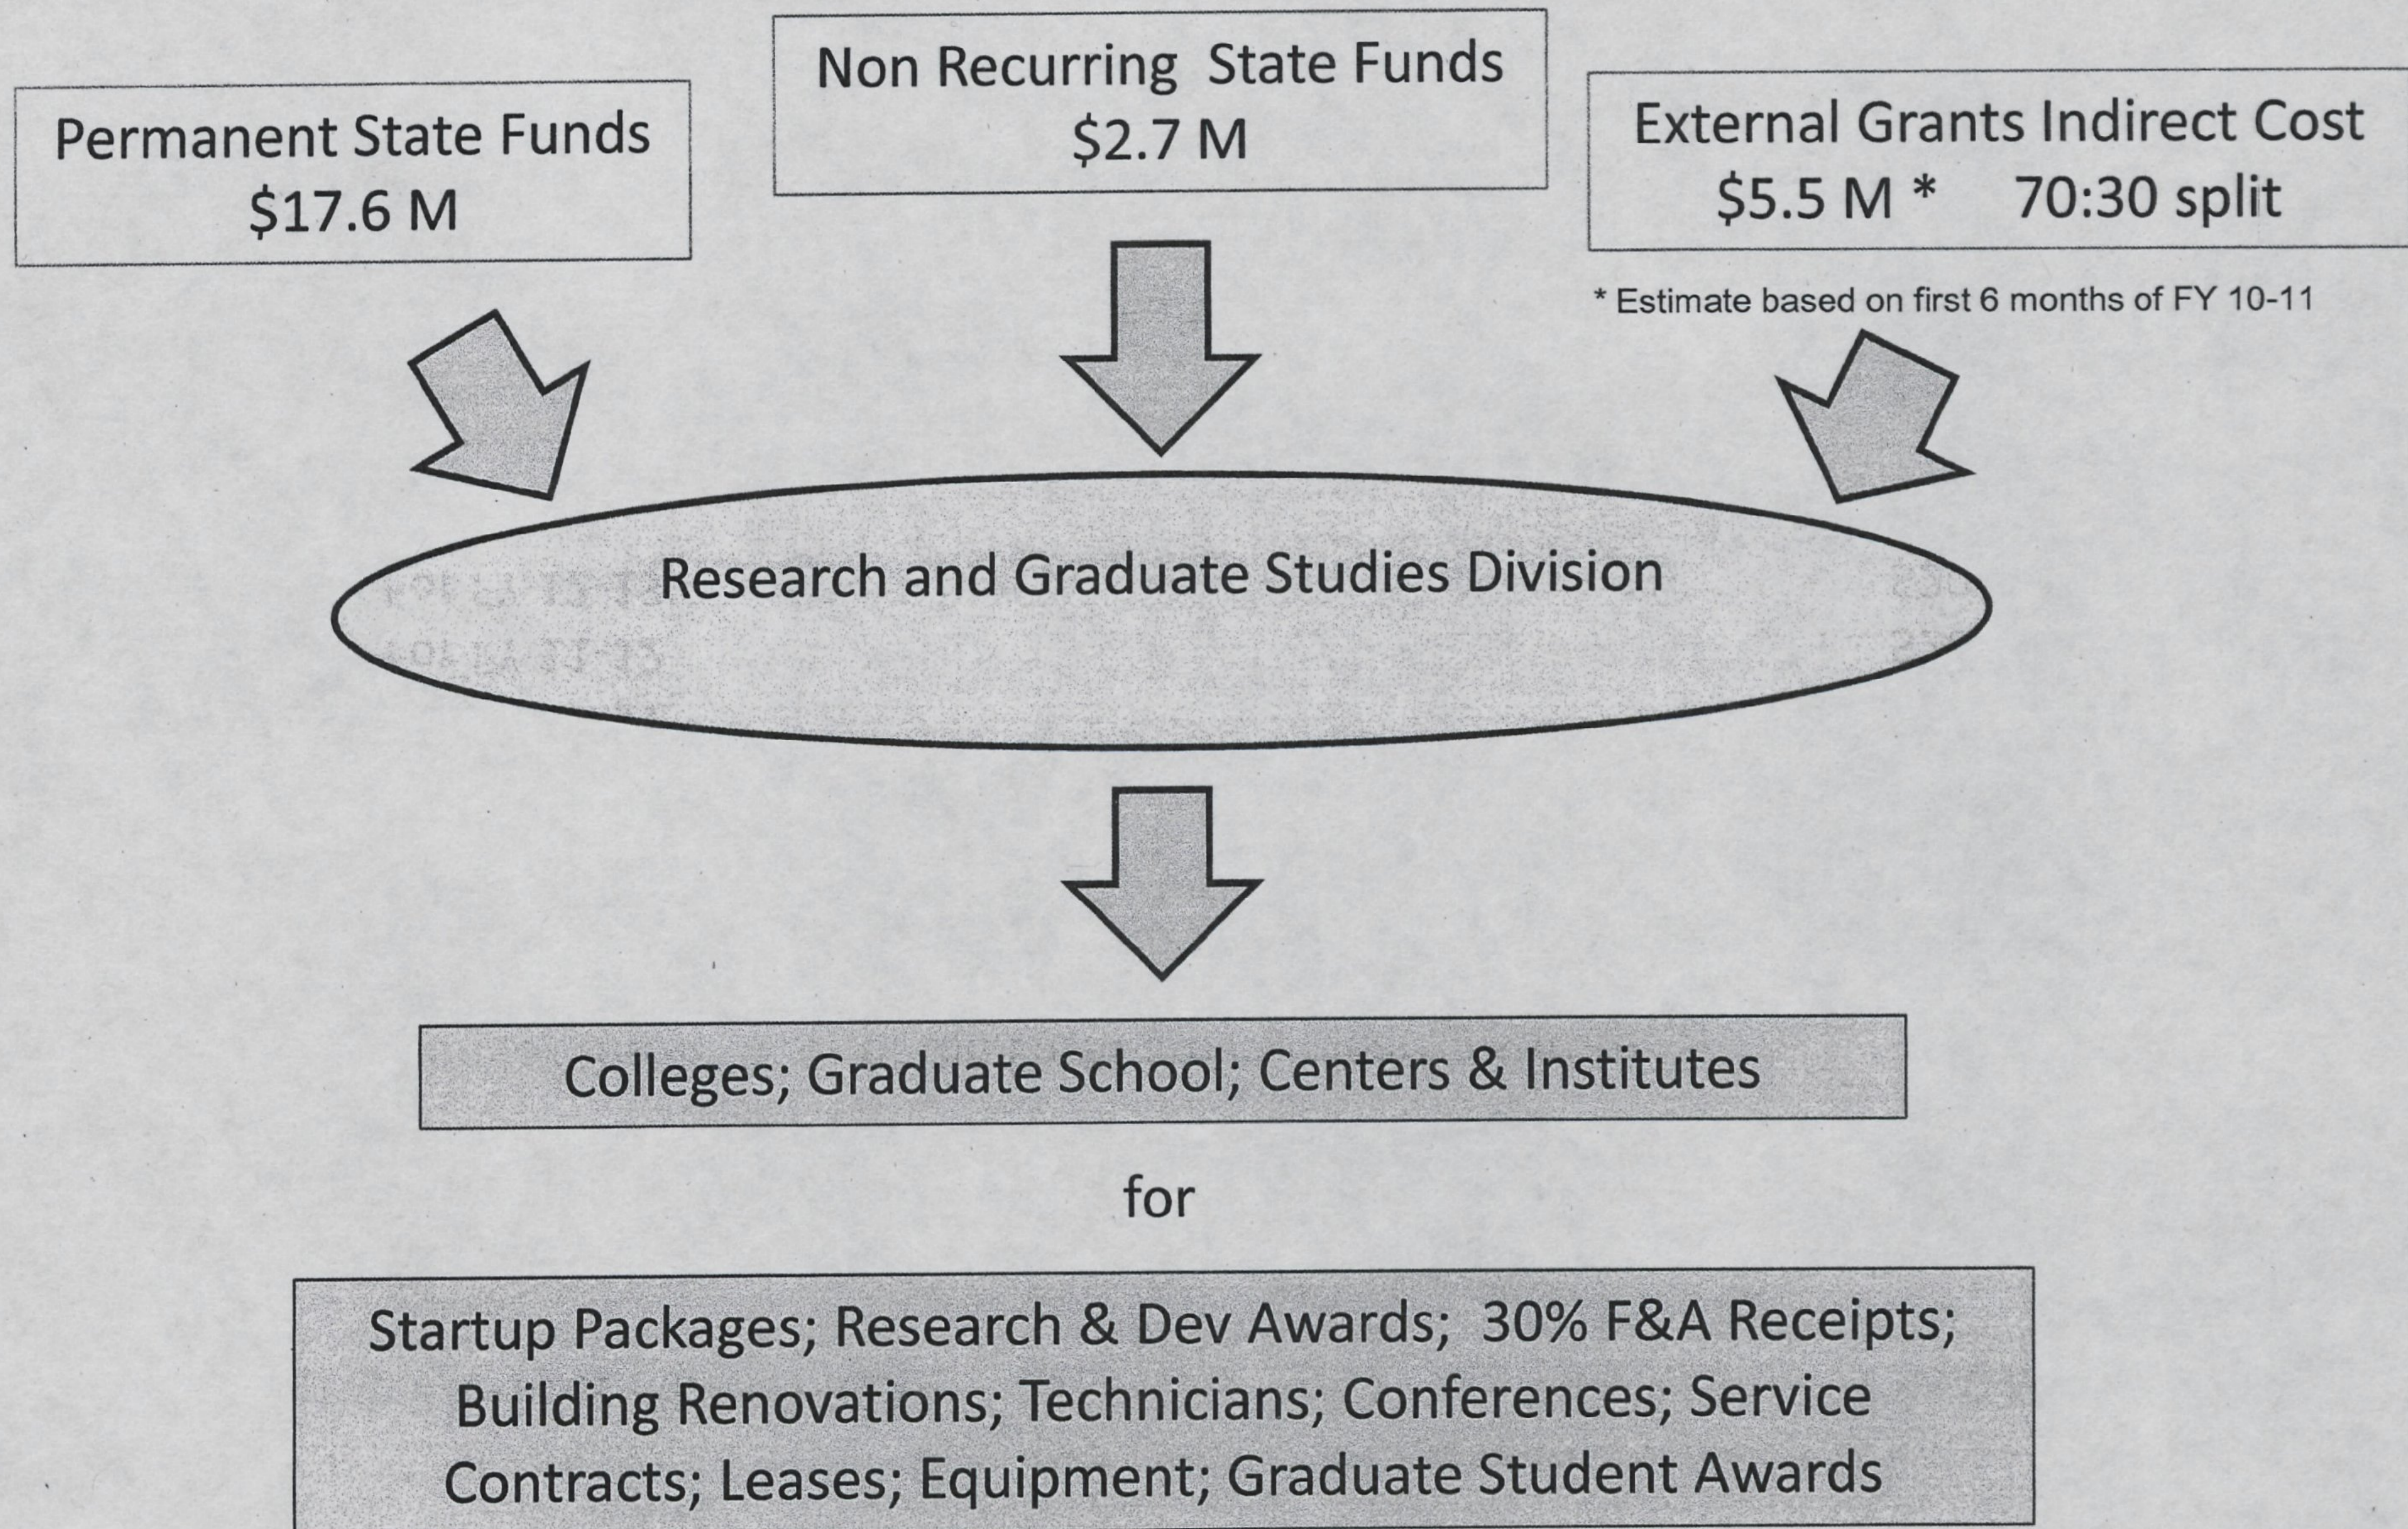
Permanent State Funds
$17.6 M

Non Recurring State Funds
$2.7 M

External Grants Indirect Cost
$5.5 M * 70:30 split

* Estimate based on first 6 months of FY 10-11

Research and Graduate Studies Division

Colleges; Graduate School; Centers & Institutes

for

Startup Packages; Research & Dev Awards; 30% F&A Receipts; Building Renovations; Technicians; Conferences; Service Contracts; Leases; Equipment; Graduate Student Awards